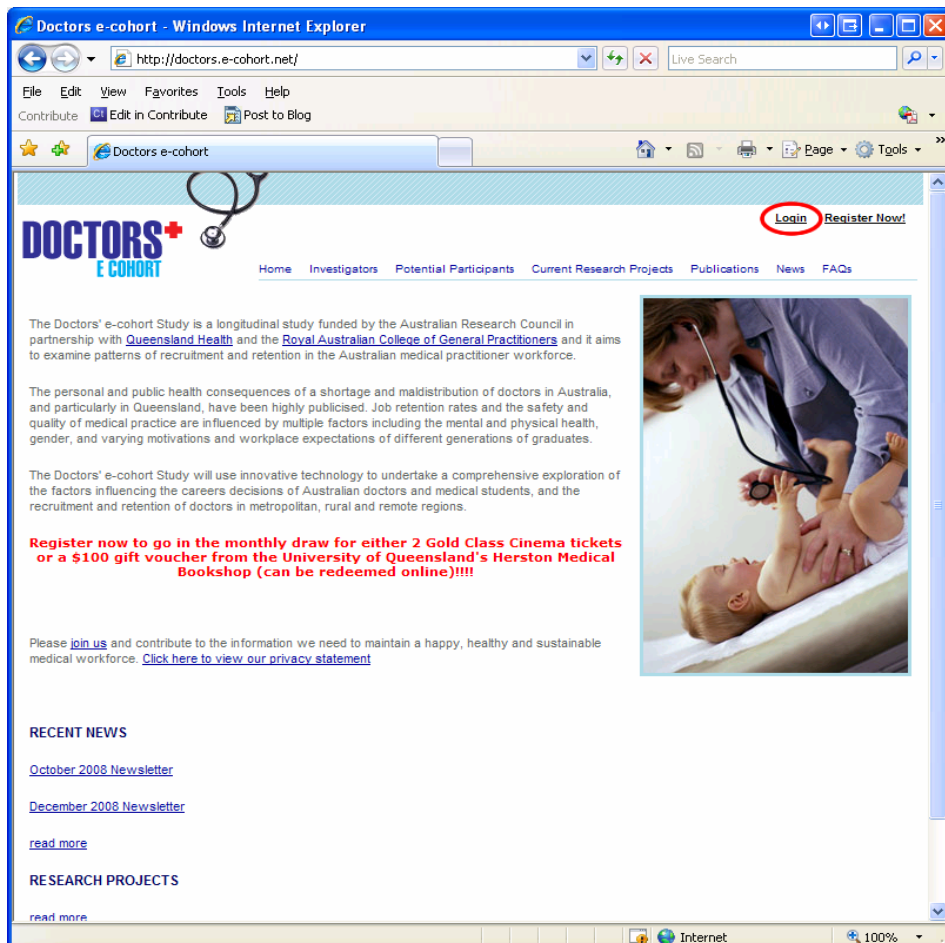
Doctors e-cohort - Windows Internet Explorer

http://doctors.e-cohort.net/

Live Search

File Edit View Favorites Tools Help

Contribute Edit in Contribute Post to Blog

Doctors e-cohort

Page Tools

DOCTORS E COHORT

Login Register Now!

Home Investigators Potential Participants Current Research Projects Publications News FAQs

The Doctors' e-cohort Study is a longitudinal study funded by the Australian Research Council in partnership with Queensland Health and the Royal Australian College of General Practitioners and it aims to examine patterns of recruitment and retention in the Australian medical practitioner workforce.

The personal and public health consequences of a shortage and maldistribution of doctors in Australia, and particularly in Queensland, have been highly publicised. Job retention rates and the safety and quality of medical practice are influenced by multiple factors including the mental and physical health, gender, and varying motivations and workplace expectations of different generations of graduates.

The Doctors' e-cohort Study will use innovative technology to undertake a comprehensive exploration of the factors influencing the careers decisions of Australian doctors and medical students, and the recruitment and retention of doctors in metropolitan, rural and remote regions.

Register now to go in the monthly draw for either 2 Gold Class Cinema tickets or a $100 gift voucher from the University of Queensland's Herston Medical Bookshop (can be redeemed online)!!!!

Please join us and contribute to the information we need to maintain a happy, healthy and sustainable medical workforce. Click here to view our privacy statement

RECENT NEWS

October 2008 Newsletter

December 2008 Newsletter

read more

RESEARCH PROJECTS

read more

Internet

100%